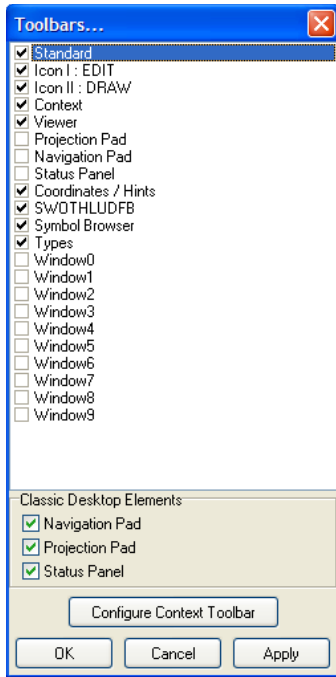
Toolbars...

Standard
Icon I : EDIT
Icon II : DRAW
Context
Viewer
Projection Pad
Navigation Pad
Status Panel
Coordinates / Hints
SWOTHLUDFB
Symbol Browser
Types
Window0
Window1
Window2
Window3
Window4
Window5
Window6
Window7
Window8
Window9

Classic Desktop Elements
Navigation Pad
Projection Pad
Status Panel

Configure Context Toolbar

OK
Cancel
Apply